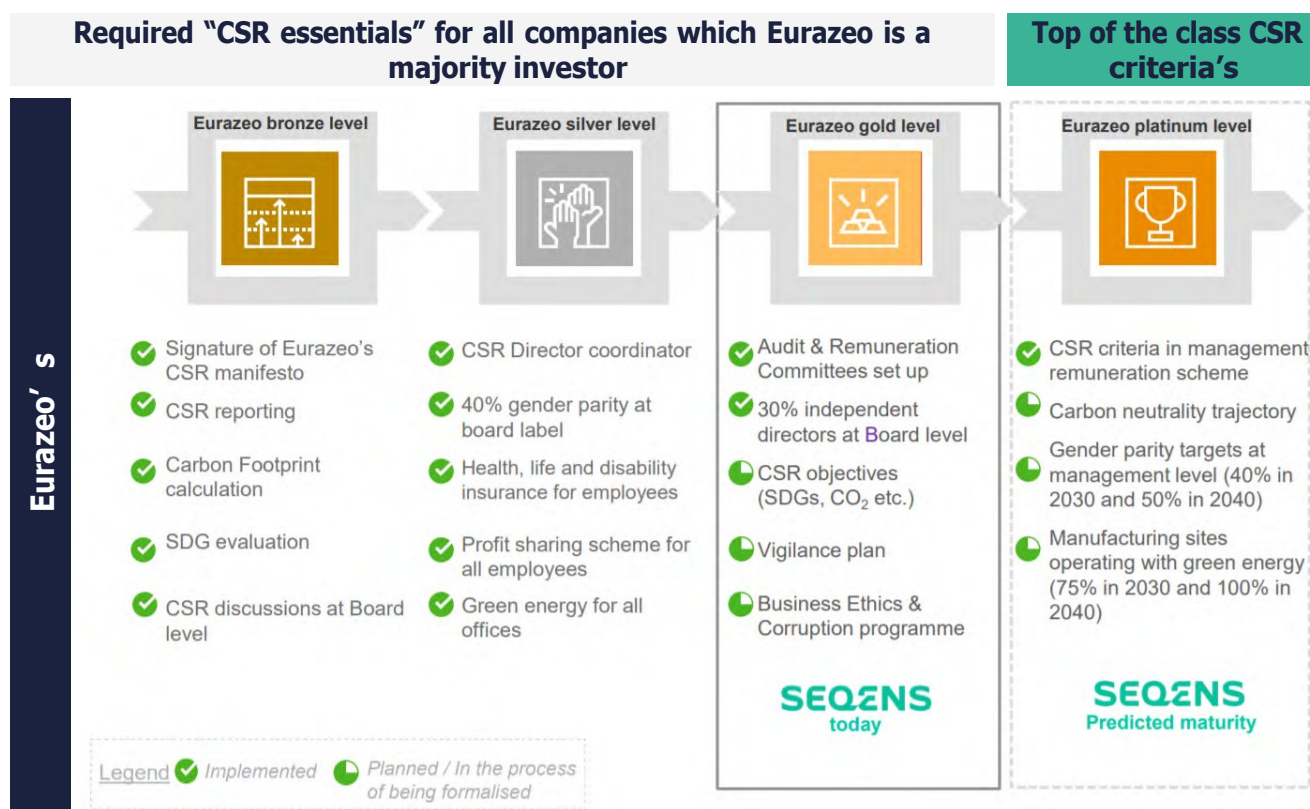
Required "CSR essentials" for all companies which Eurazeo is a majority investor

Top of the class CSR criteria's

Eurazeo´ s

Eurazeo bronze level

Signature of Eurazeo's CSR manifesto

CSR reporting

Carbon Footprint calculation

SDG evaluation

CSR discussions at Board level

Eurazeo silver level

CSR Director coordinator

40% gender parity at board label

Health, life and disability insurance for employees

Profit sharing scheme for all employees

Green energy for all offices

Eurazeo gold level

Audit & Remuneration Committees set up

30% independent directors at Board level

CSR objectives (SDGs, $CO_2$ etc.)

Vigilance plan

Business Ethics & Corruption programme

SEQENS today

Eurazeo platinum level

CSR criteria in management remuneration scheme

Carbon neutrality trajectory

Gender parity targets at management level (40% in 2030 and 50% in 2040)

Manufacturing sites operating with green energy (75% in 2030 and 100% in 2040)

SEQENS Predicted maturity

Legend Implemented Planned / In the process of being formalised